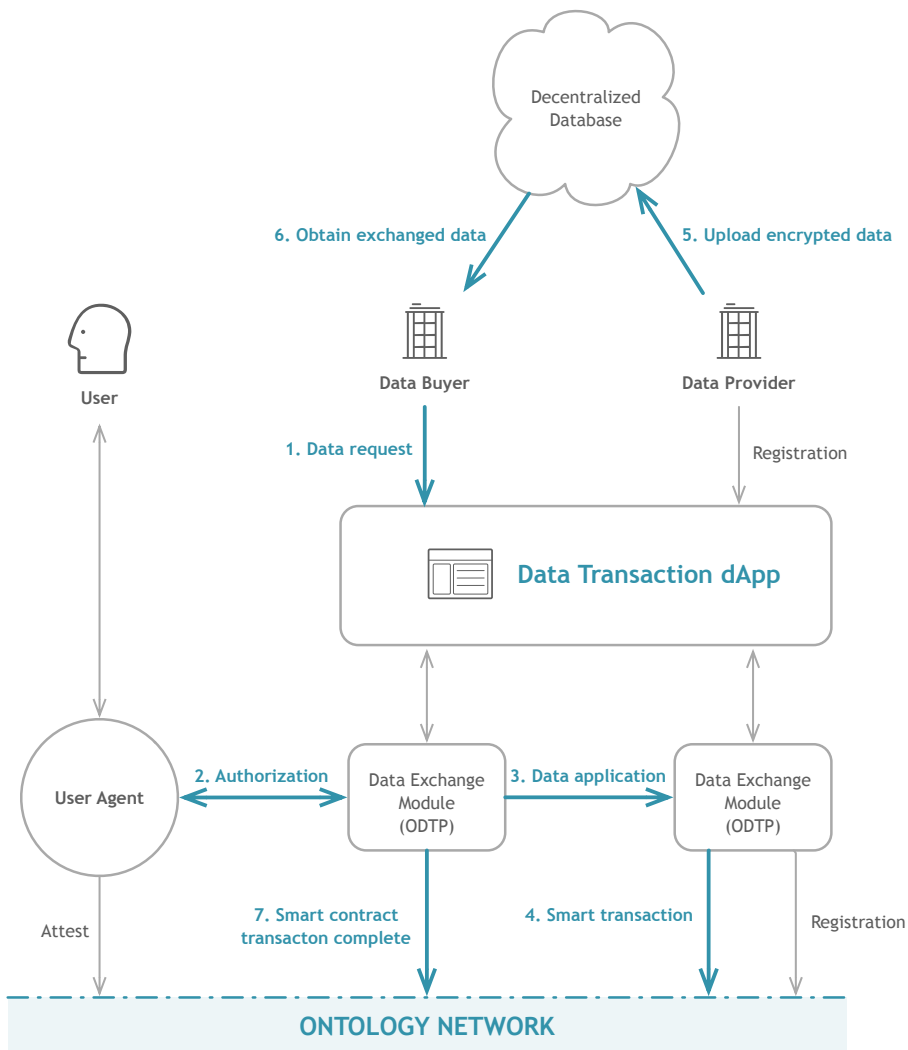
Decentralized Database

6. Obtain exchanged data

5. Upload encrypted data

User

Data Buyer

Data Provider

1. Data request

Registration

Data Transaction dApp

2. Authorization

3. Data application

User Agent

Data Exchange Module (ODTP)

Data Exchange Module (ODTP)

Attest

7. Smart contract transacton complete

4. Smart transaction

Registration

ONTOLOGY NETWORK